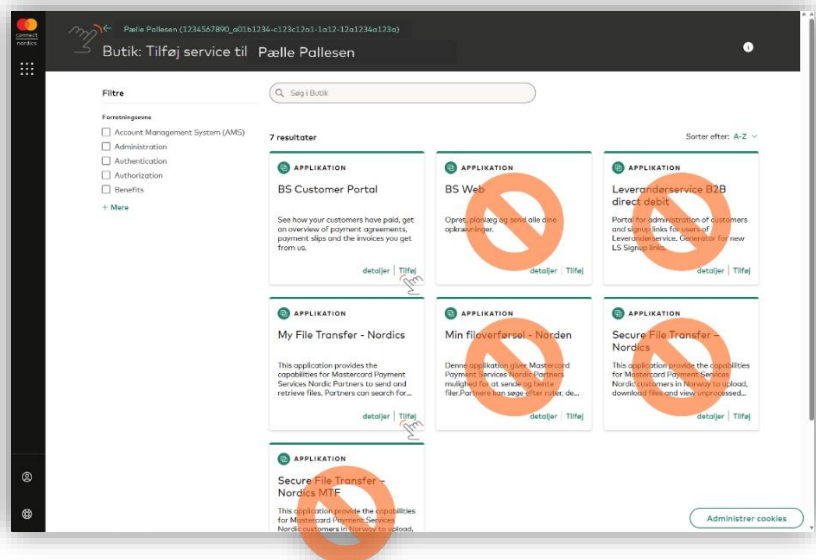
connect nordics

Pælle Pallesen (1234567890_a01b1234-c123c12a1-1a12-12a1234a123a)

Butik: Tilføj service til Pælle Pallesen

Filtre

Forretningsevne

Account Management System (AMS)
Administration
Authentication
Authorization
Benefits
+ Mere

Søg i Butik

7 resultater

Sorter efter: A-Z

APPLIKATION
BS Customer Portal
See how your customers have paid, get an overview of payment agreements, payment slips and the invoices you get from us.
detaljer | Tilføj

APPLIKATION
BS Web
Opret, planlæg og send alle dine opkrævninger.
detaljer | Tilføj

APPLIKATION
Leverandørservice B2B direct debit
Portal for administration of customers and signup links for users of Leverandørservice. Generator for new LS Signup links.
detaljer | Tilføj

APPLIKATION
My File Transfer - Nordics
This application provides the capabilities for Mastercard Payment Services Nordic Partners to send and retrieve files. Partners can search for...
detaljer | Tilføj

APPLIKATION
Min filoverførsel - Norden
Denne applikation giver Mastercard Payment Services Nordic Partners mulighed for at sende og hente filer.Partnere kan søge efter filer, de...
detaljer | Tilføj

APPLIKATION
Secure File Transfer - Nordics
This application provide the capabilities for Mastercard Payment Services Nordic customers in Norway to upload, download files and view unprocessed...
detaljer | Tilføj

APPLIKATION
Secure File Transfer - Nordics MTF
This application provide the capabilities for Mastercard Payment Services Nordic customers in Norway to upload,

Administrer cookies